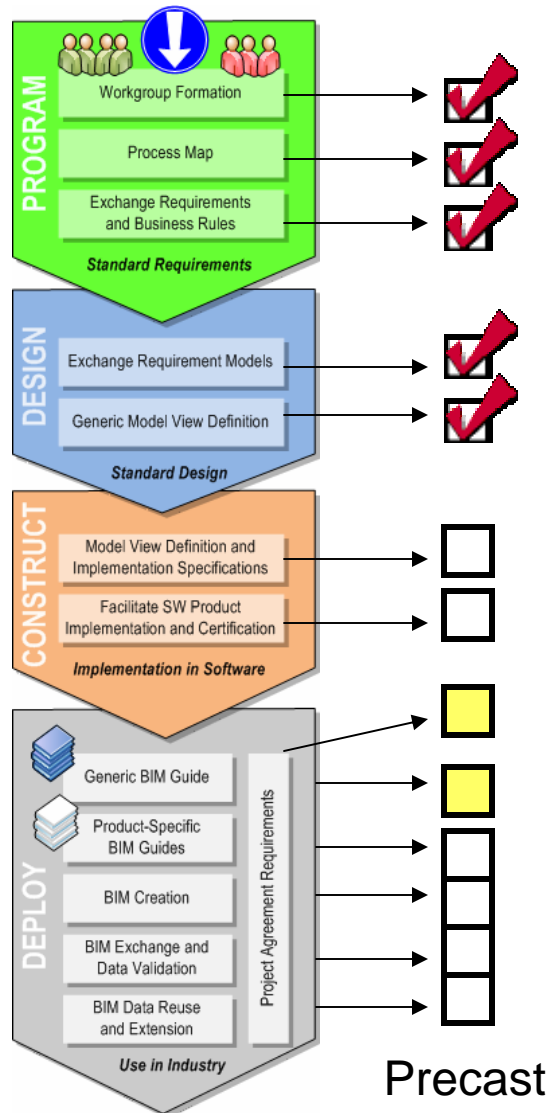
PROGRAM

Workgroup Formation

Process Map

Exchange Requirements and Business Rules

Standard Requirements

DESIGN

Exchange Requirement Models

Generic Model View Definition

Standard Design

CONSTRUCT

Model View Definition and Implementation Specifications

Facilitate SW Product Implementation and Certification

Implementation in Software

DEPLOY

Generic BIM Guide

Product-Specific BIM Guides

BIM Creation

BIM Exchange and Data Validation

BIM Data Reuse and Extension

Project Agreement Requirements

Use in Industry

Precast